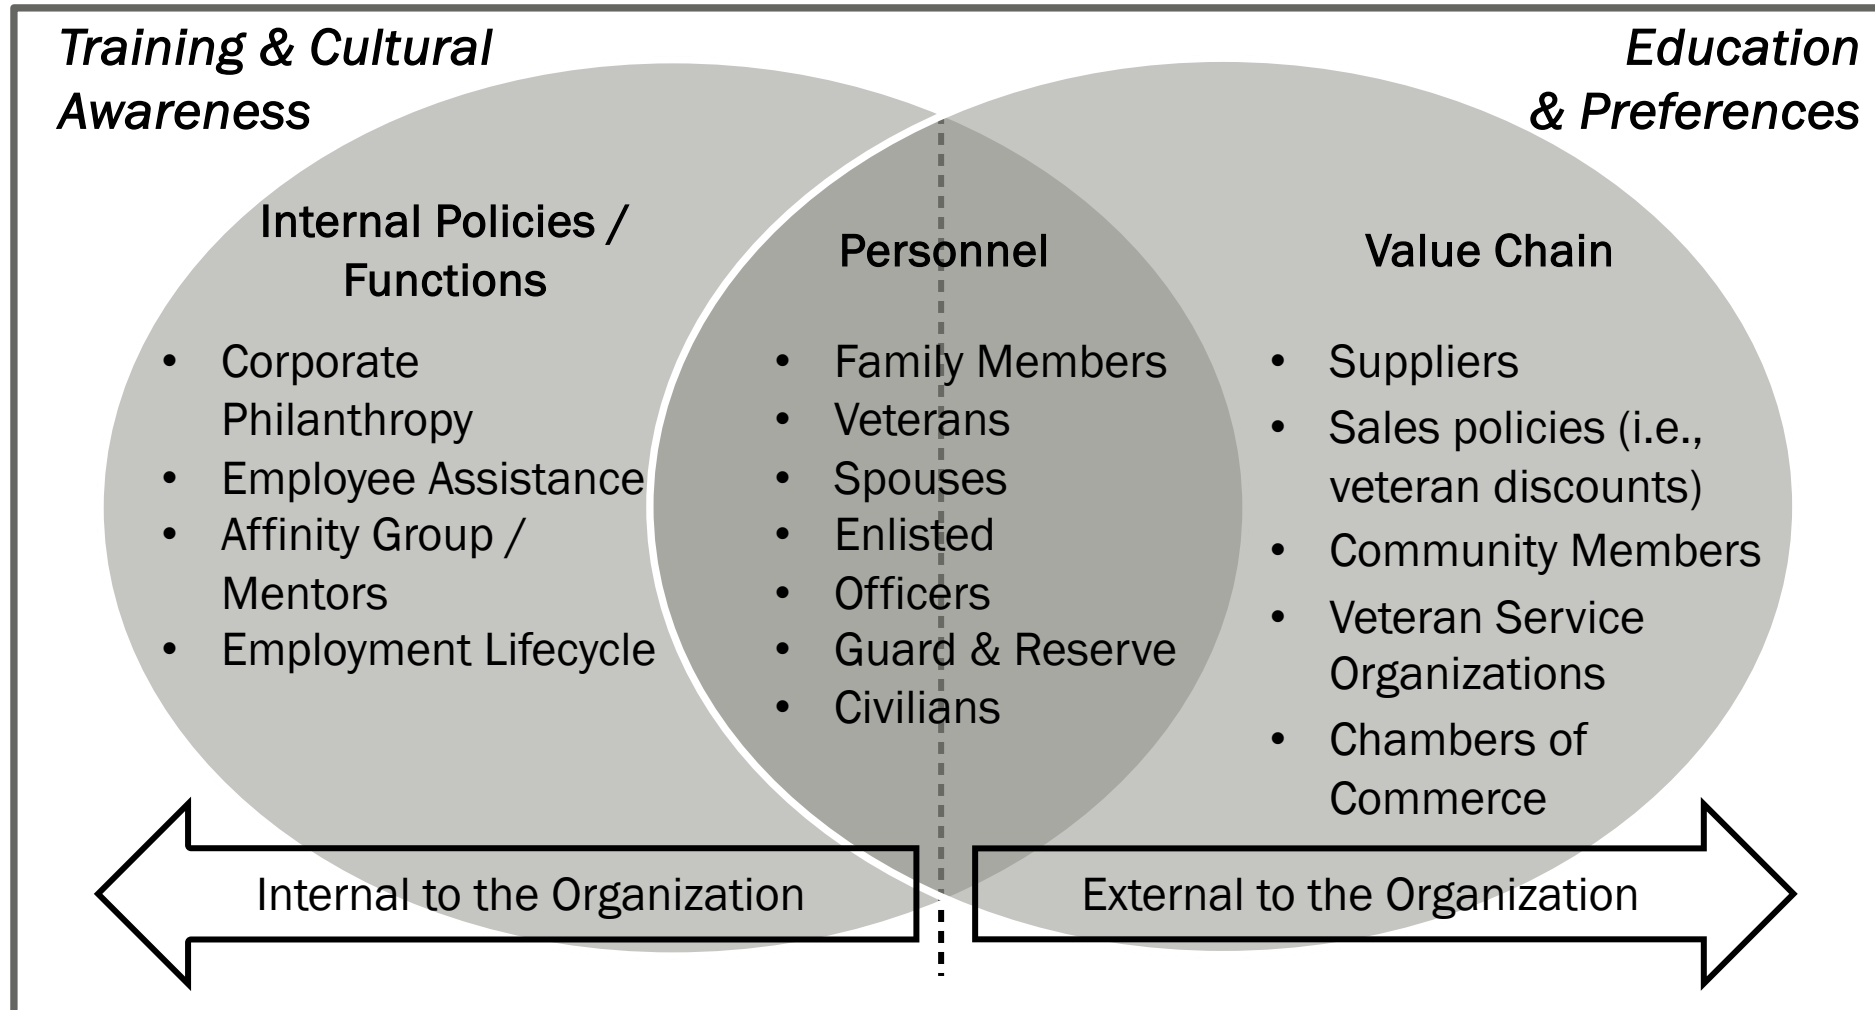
Training & Cultural Awareness

Education & Preferences

Internal Policies / Functions

- Corporate Philanthropy
- Employee Assistance
- Affinity Group / Mentors
- Employment Lifecycle

Personnel

- Family Members
- Veterans
- Spouses
- Enlisted
- Officers
- Guard & Reserve
- Civilians

Value Chain

- Suppliers
- Sales policies (i.e., veteran discounts)
- Community Members
- Veteran Service Organizations
- Chambers of Commerce

Internal to the Organization

External to the Organization